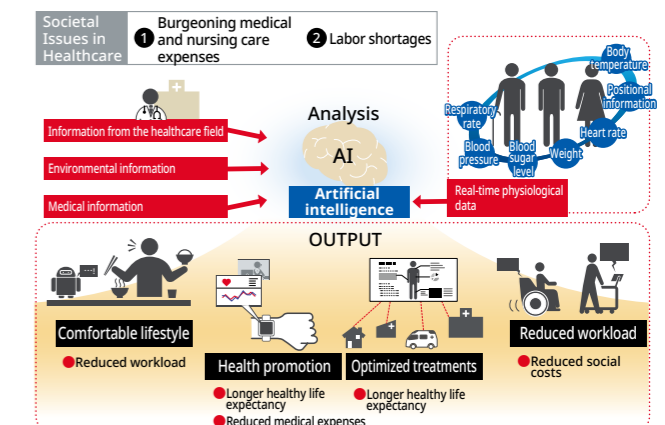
Societal Issues in Healthcare

1 Burgeoning medical and nursing care expenses

2 Labor shortages

Analysis

Information from the healthcare field

Environmental information

Medical information

AI

Artificial intelligence

Real-time physiological data

Respiratory rate

Blood pressure

Blood sugar level

Weight

Heart rate

Body temperature

Positional information

OUTPUT

Comfortable lifestyle

Reduced workload

Health promotion

Longer healthy life expectancy

Reduced medical expenses

Optimized treatments

Longer healthy life expectancy

Reduced workload

Reduced social costs